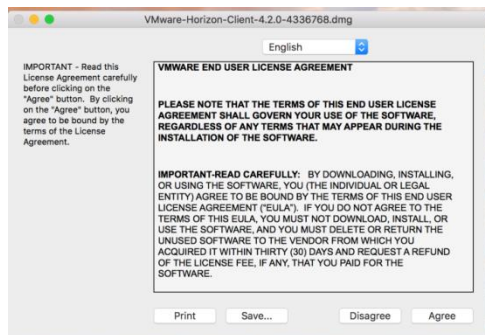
VMware-Horizon-Client-4.2.0-4336768.dmg

English

IMPORTANT - Read this License Agreement carefully before clicking on the "Agree" button. By clicking on the "Agree" button, you agree to be bound by the terms of the License Agreement.

VMWARE END USER LICENSE AGREEMENT

PLEASE NOTE THAT THE TERMS OF THIS END USER LICENSE AGREEMENT SHALL GOVERN YOUR USE OF THE SOFTWARE, REGARDLESS OF ANY TERMS THAT MAY APPEAR DURING THE INSTALLATION OF THE SOFTWARE.

IMPORTANT-READ CAREFULLY: BY DOWNLOADING, INSTALLING, OR USING THE SOFTWARE, YOU (THE INDIVIDUAL OR LEGAL ENTITY) AGREE TO BE BOUND BY THE TERMS OF THIS END USER LICENSE AGREEMENT ("EULA"). IF YOU DO NOT AGREE TO THE TERMS OF THIS EULA, YOU MUST NOT DOWNLOAD, INSTALL, OR USE THE SOFTWARE, AND YOU MUST DELETE OR RETURN THE UNUSED SOFTWARE TO THE VENDOR FROM WHICH YOU ACQUIRED IT WITHIN THIRTY (30) DAYS AND REQUEST A REFUND OF THE LICENSE FEE, IF ANY, THAT YOU PAID FOR THE SOFTWARE.

Print Save... Disagree Agree